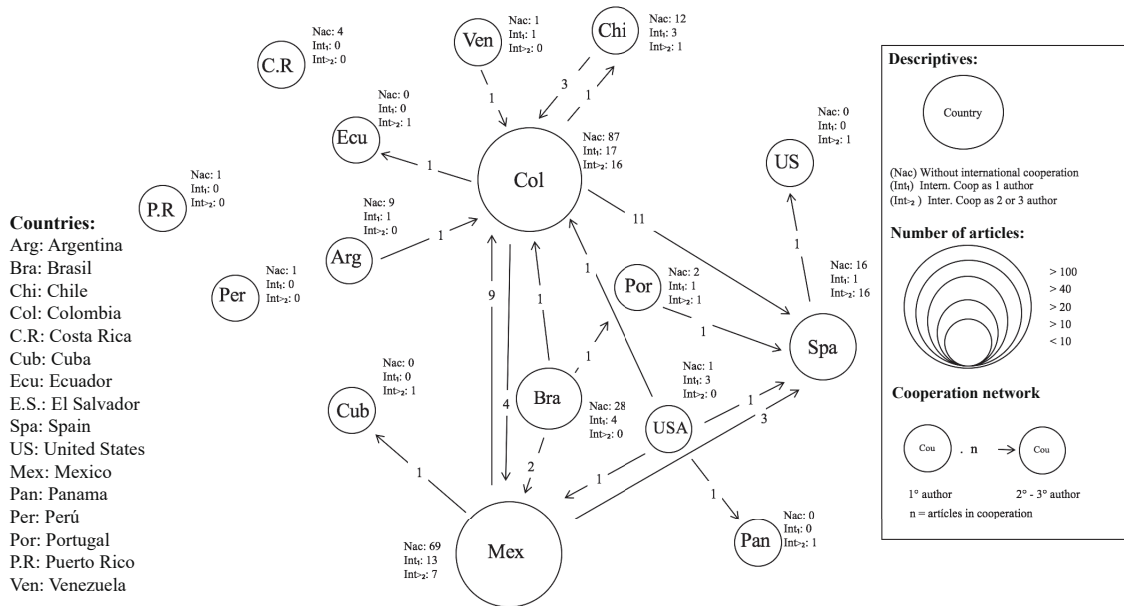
C.R
Nac: 4
Int$_1$: 0
Int$_{>2}$: 0

Ven
Nac: 1
Int$_1$: 1
Int$_{>2}$: 0

Chi
Nac: 12
Int$_1$: 3
Int$_{>2}$: 1

Ecu
Nac: 0
Int$_1$: 0
Int$_{>2}$: 1

Col
Nac: 87
Int$_1$: 17
Int$_{>2}$: 16

P.R
Nac: 1
Int$_1$: 0
Int$_{>2}$: 0

Arg
Nac: 9
Int$_1$: 1
Int$_{>2}$: 0

Per
Nac: 1
Int$_1$: 0
Int$_{>2}$: 0

US
Nac: 0
Int$_1$: 0
Int$_{>2}$: 1

Por
Nac: 2
Int$_1$: 1
Int$_{>2}$: 1

Spa
Nac: 16
Int$_1$: 1
Int$_{>2}$: 16

Cub
Nac: 0
Int$_1$: 0
Int$_{>2}$: 1

Bra
Nac: 28
Int$_1$: 4
Int$_{>2}$: 0

USA
Nac: 1
Int$_1$: 3
Int$_{>2}$: 0

Mex
Nac: 69
Int$_1$: 13
Int$_{>2}$: 7

Pan
Nac: 0
Int$_1$: 0
Int$_{>2}$: 1

1 3 1 1 1 11 1 9 4 1 1 1 1 1 2 1 3 1 1 1

Countries:
Arg: Argentina
Bra: Brasil
Chi: Chile
Col: Colombia
C.R: Costa Rica
Cub: Cuba
Ecu: Ecuador
E.S.: El Salvador
Spa: Spain
US: United States
Mex: Mexico
Pan: Panama
Per: Perú
Por: Portugal
P.R: Puerto Rico
Ven: Venezuela

Descriptives:
Country
(Nac) Without international cooperation
(Int$_1$) Intern. Coop as 1 author
(Int$_{>2}$ ) Inter. Coop as 2 or 3 author

Number of articles:
> 100
> 40
> 20
> 10
< 10

Cooperation network
Cou . n Cou
1° author 2° - 3° author
n = articles in cooperation